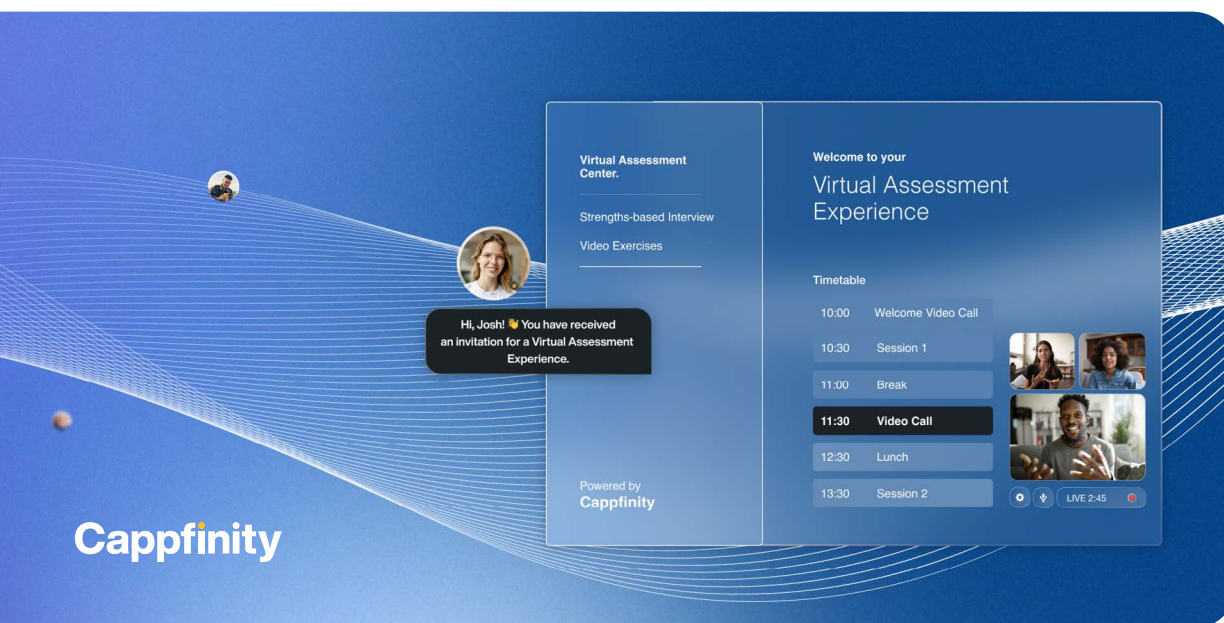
Virtual Assessment Center.

Strengths-based Interview

Video Exercises

Hi, Josh! 👋 You have received an invitation for a Virtual Assessment Experience.

Powered by
Cappfinity

Welcome to your
Virtual Assessment Experience

Timetable

| | |
|---|---|
| 10:00 | Welcome Video Call |
| 10:30 | Session 1 |
| 11:00 | Break |
| 11:30 | Video Call |
| 12:30 | Lunch |
| 13:30 | Session 2 |

LIVE 2:45

Cappfinity